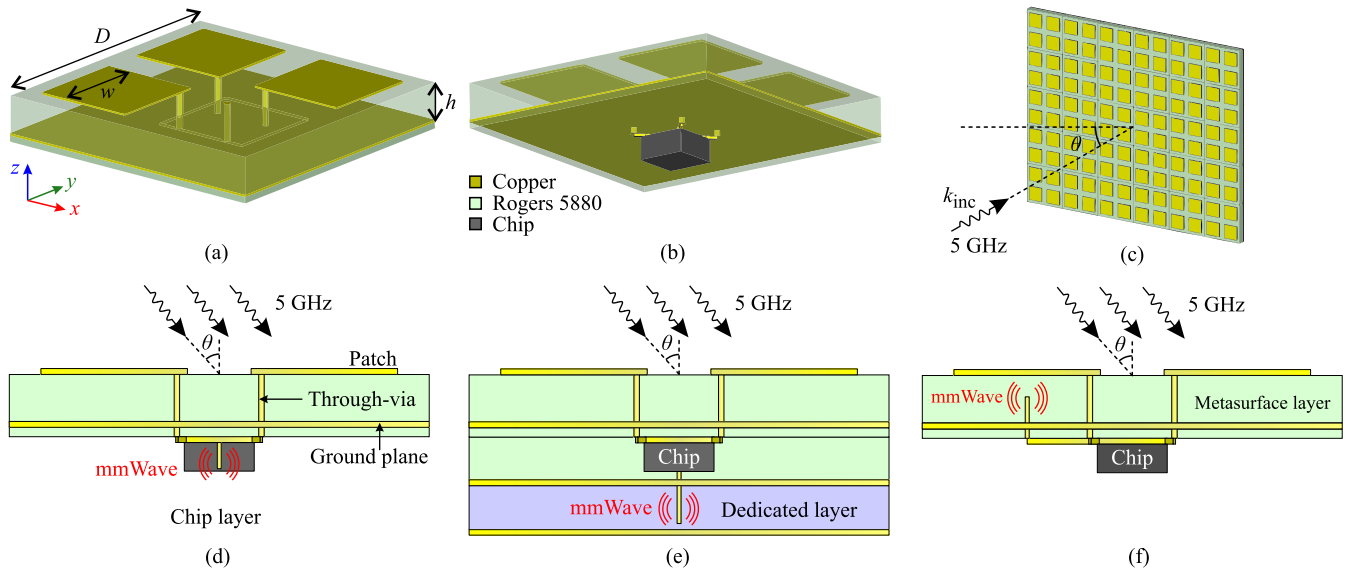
$D$

$w$

$h$

$z$ $y$ $x$

(a)

Copper

Rogers 5880

Chip

(b)

$\theta$

$k_{\text{inc}}$

5 GHz

(c)

5 GHz

$\theta$

Patch

Through-via

Ground plane

mmWave

Chip layer

(d)

5 GHz

$\theta$

Chip

mmWave

Dedicated layer

(e)

5 GHz

$\theta$

mmWave

Metasurface layer

Chip

(f)